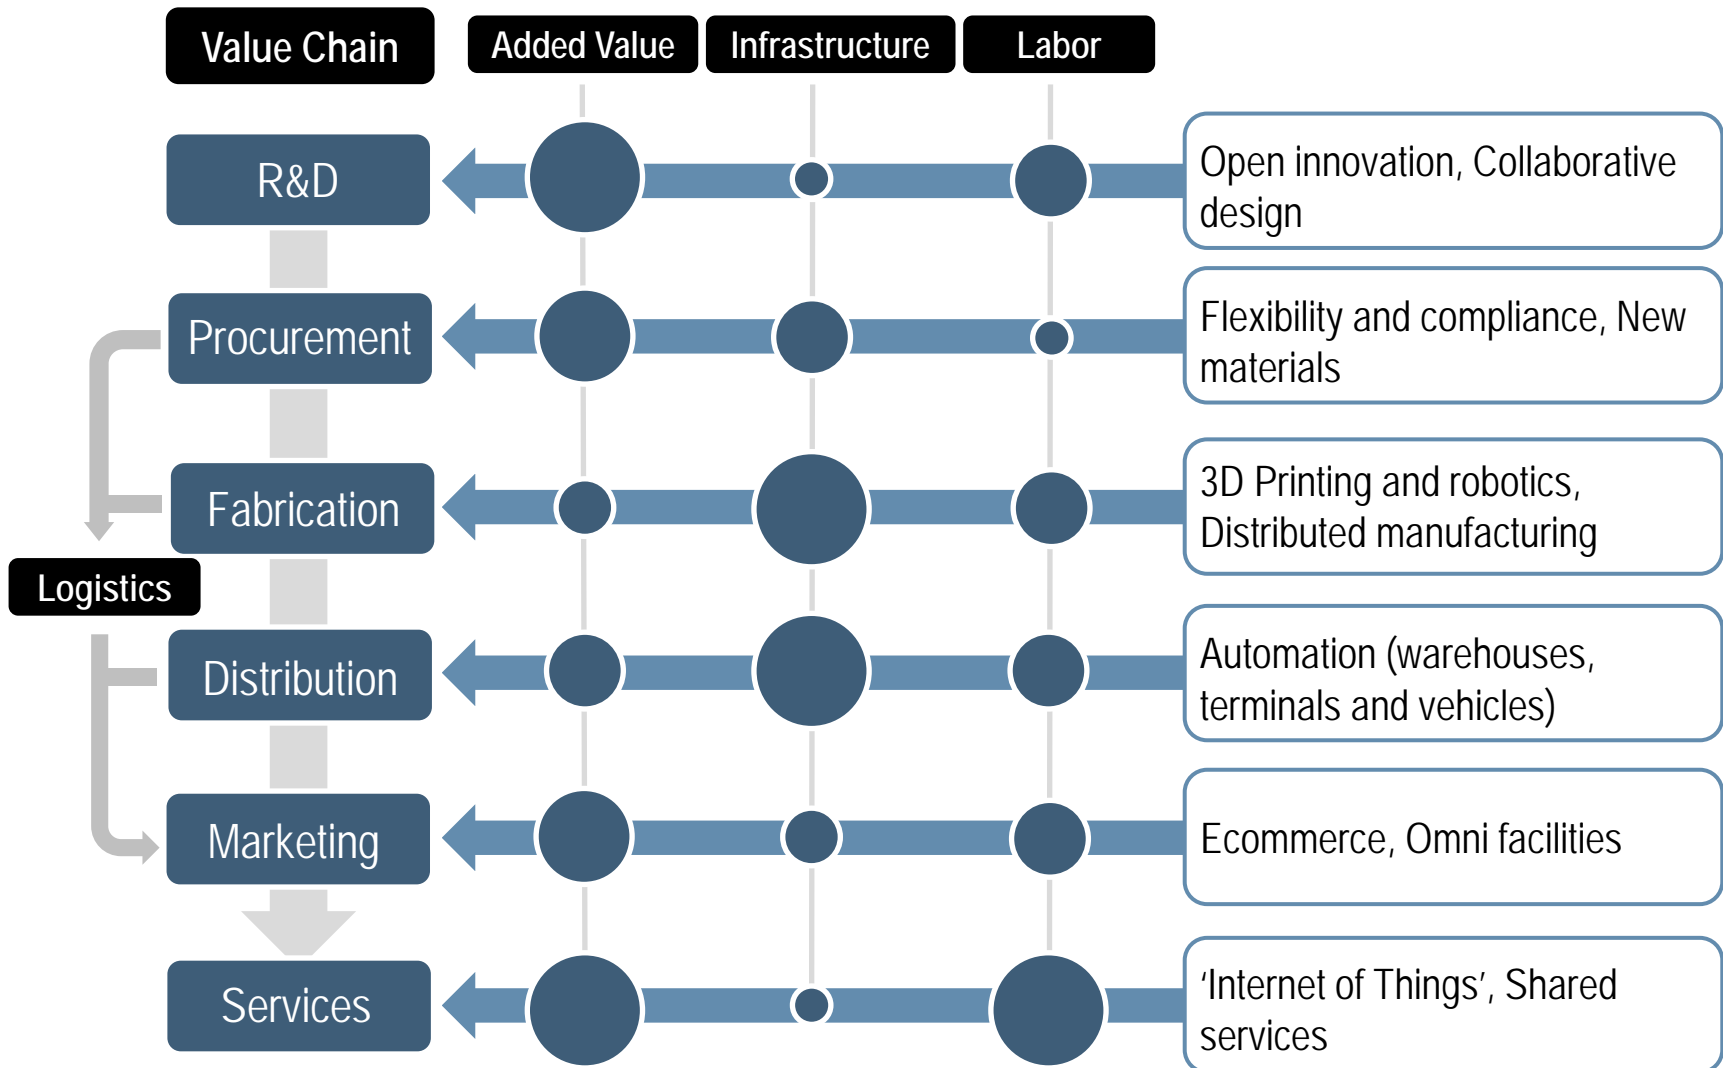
Value Chain

Added Value

Infrastructure

Labor

R&D

Open innovation, Collaborative design

Procurement

Flexibility and compliance, New materials

Fabrication

3D Printing and robotics, Distributed manufacturing

Logistics

Distribution

Automation (warehouses, terminals and vehicles)

Marketing

Ecommerce, Omni facilities

Services

‘Internet of Things’, Shared services